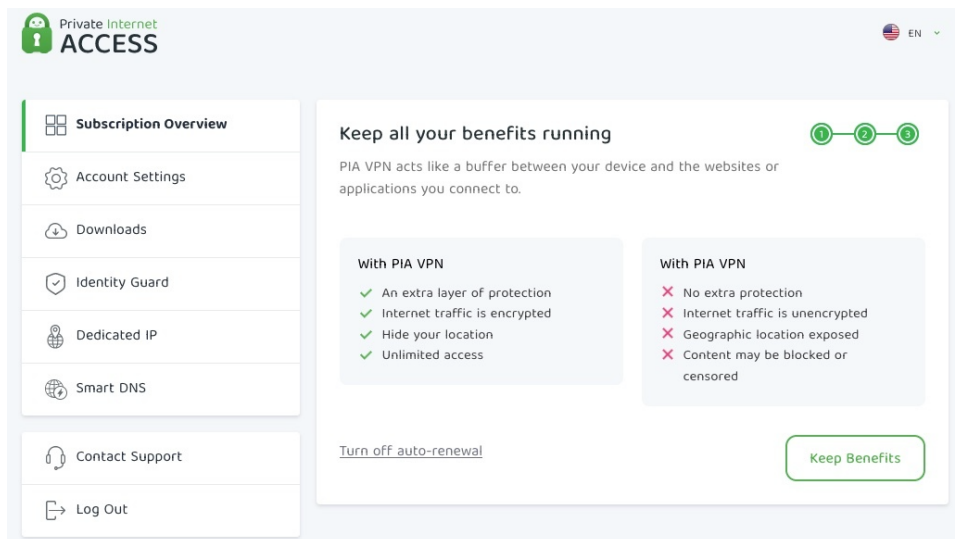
Private Internet ACCESS

EN

Subscription Overview

Account Settings

Downloads

Identity Guard

Dedicated IP

Smart DNS

Contact Support

Log Out

Keep all your benefits running

1 2 3

PIA VPN acts like a buffer between your device and the websites or applications you connect to.

With PIA VPN

An extra layer of protection
Internet traffic is encrypted
Hide your location
Unlimited access

With PIA VPN

No extra protection
Internet traffic is unencrypted
Geographic location exposed
Content may be blocked or censored

Turn off auto-renewal

Keep Benefits